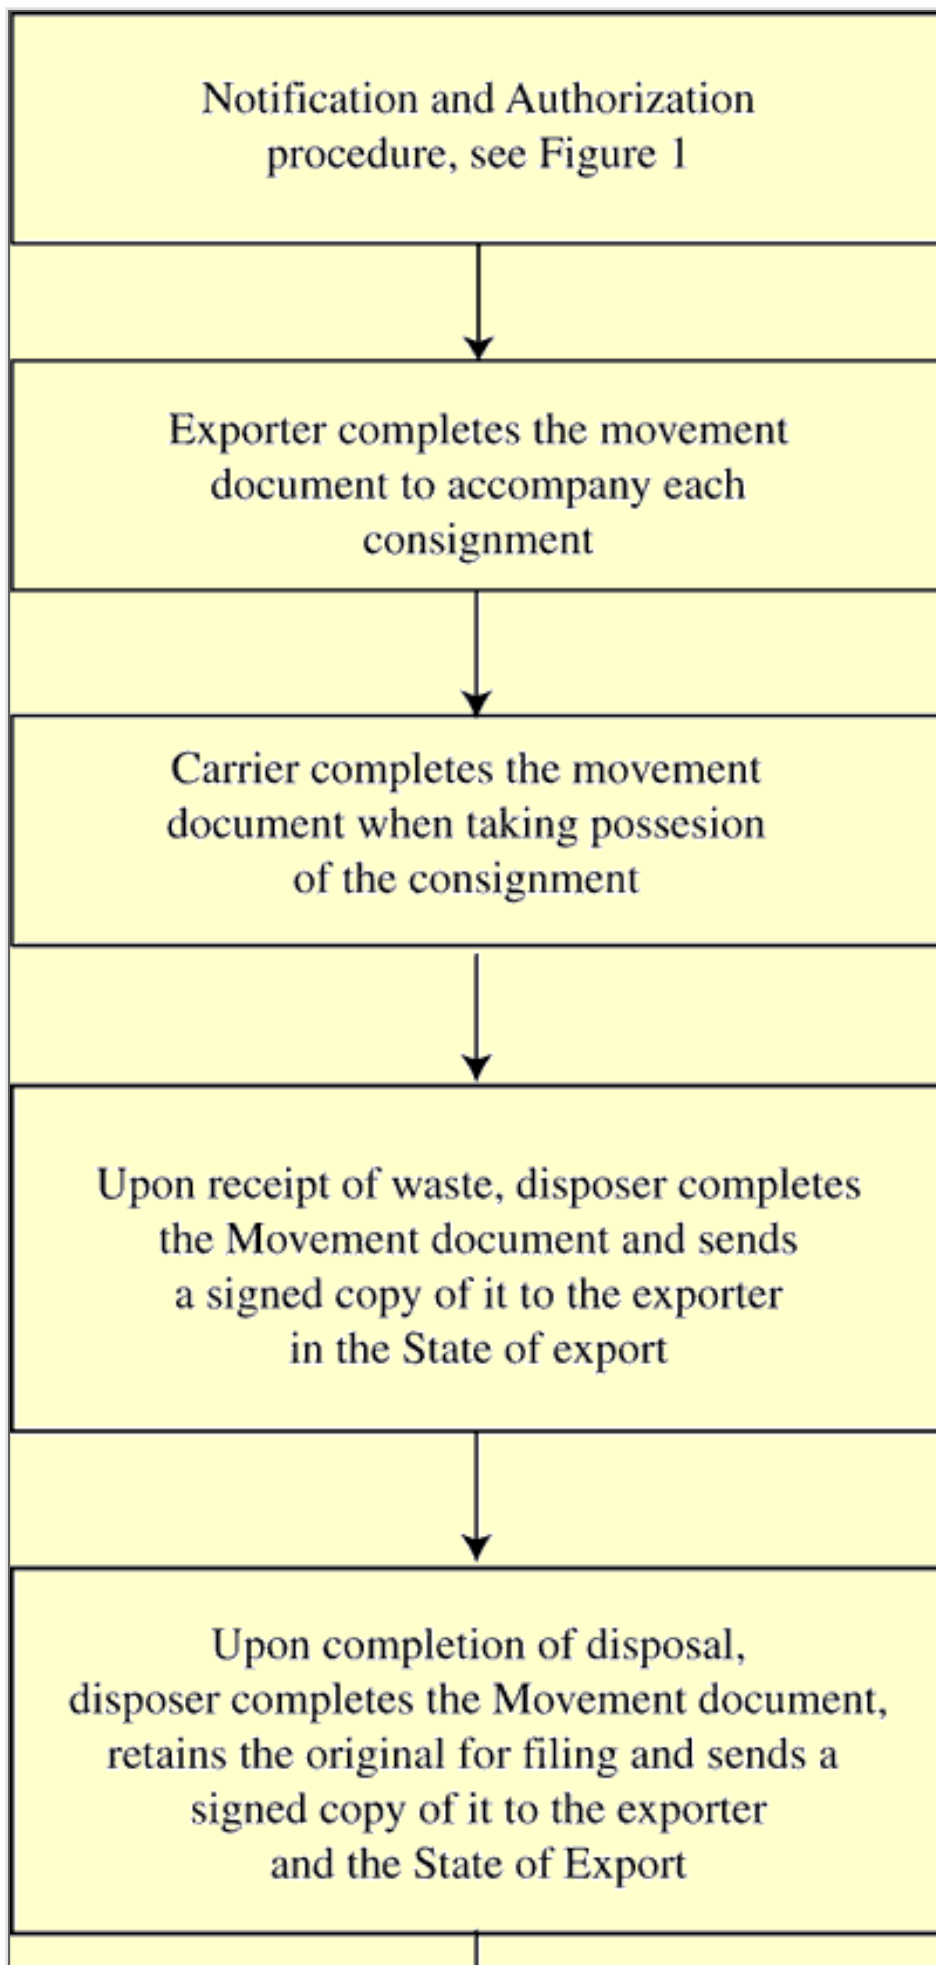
Notification and Authorization procedure, see Figure 1

Exporter completes the movement document to accompany each consignment

Carrier completes the movement document when taking possesion of the consignment

Upon receipt of waste, disposer completes the Movement document and sends a signed copy of it to the exporter in the State of export

Upon completion of disposal, disposer completes the Movement document, retains the original for filing and sends a signed copy of it to the exporter and the State of Export